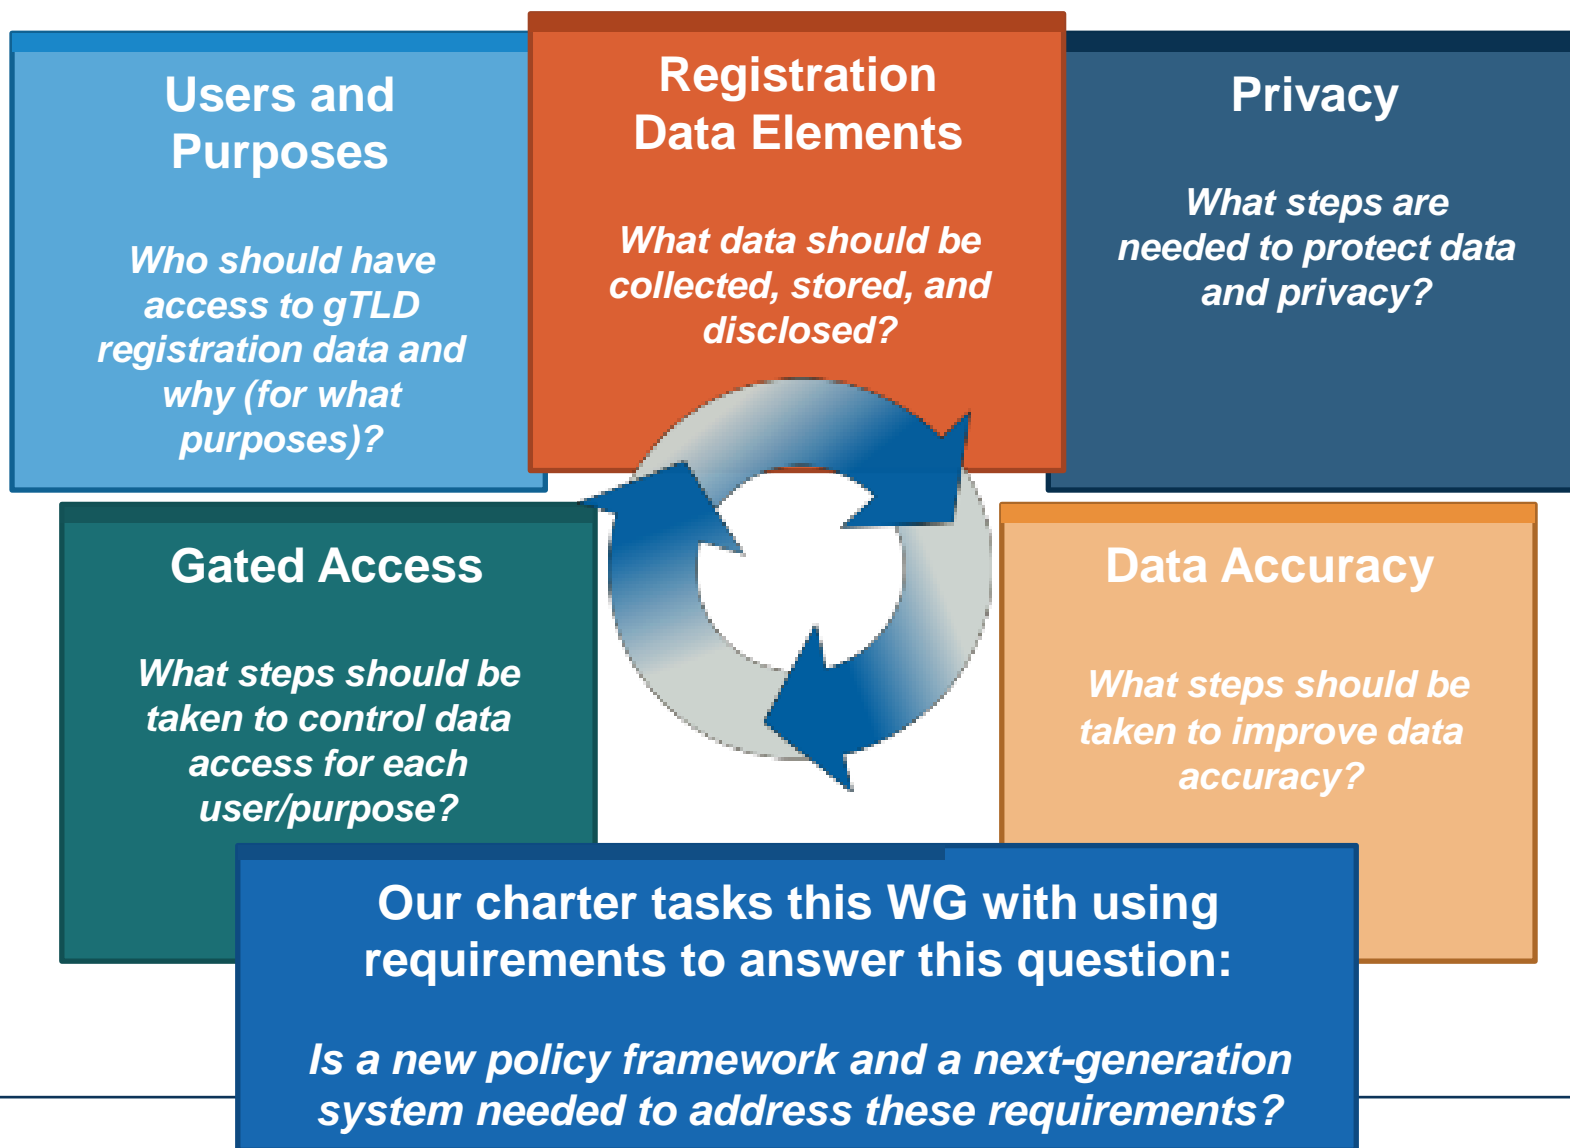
Users and Purposes

Who should have access to gTLD registration data and why (for what purposes)?

Registration Data Elements

What data should be collected, stored, and disclosed?

Privacy

What steps are needed to protect data and privacy?

Gated Access

What steps should be taken to control data access for each user/purpose?

Data Accuracy

What steps should be taken to improve data accuracy?

Our charter tasks this WG with using requirements to answer this question:

Is a new policy framework and a next-generation system needed to address these requirements?